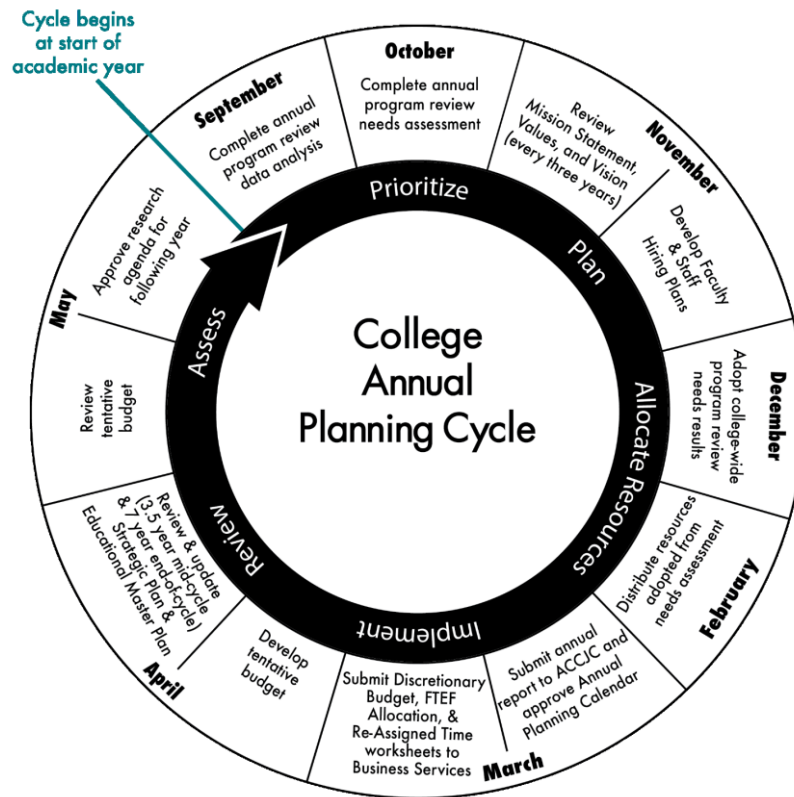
Cycle begins at start of academic year

October
Complete annual program review needs assessment

November
Review Mission Statement, Values, and Vision (every three years)

Develop Faculty & Staff Hiring Plans

December
Adopt college-wide program review needs results

February
Distribute resources adopted from needs assessment

Submit annual report to ACCJC and approve Annual Planning Calendar

March
Submit Discretionary Budget, FTEF Allocation, & Re-Assigned Time worksheets to Business Services

Develop tentative budget

April
Review & update (3.5 year mid-cycle & 7 year end-of-cycle) Strategic Plan & Educational Master Plan

Review tentative budget

May
Approve research agenda for following year

September
Complete annual program review data analysis

Prioritize
Plan
Allocate Resources
Implement
Review
Assess

College Annual Planning Cycle